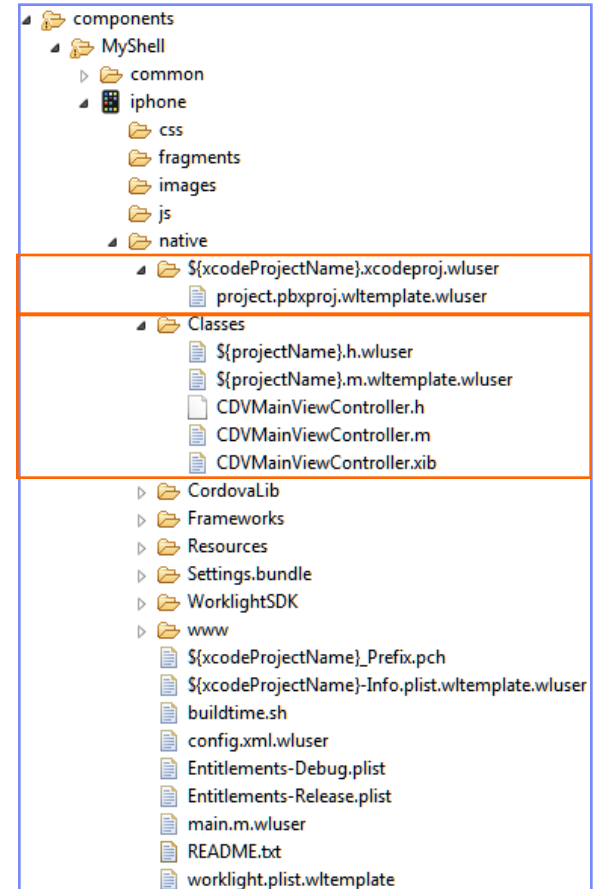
components
MyShell
common
iphone
css
fragments
images
js
native
${xcodeProjectName}.xcodeproj.wluser
project.pbxproj.wltemplate.wluser
Classes
${projectName}.h.wluser
${projectName}.m.wltemplate.wluser
CDVMainViewController.h
CDVMainViewController.m
CDVMainViewController.xib
CordovaLib
Frameworks
Resources
Settings.bundle
WorklightSDK
www
${xcodeProjectName}_Prefix.pch
${xcodeProjectName}-Info.plist.wltemplate.wluser
buildtime.sh
config.xml.wluser
Entitlements-Debug.plist
Entitlements-Release.plist
main.m.wluser
README.txt
worklight.plist.wltemplate